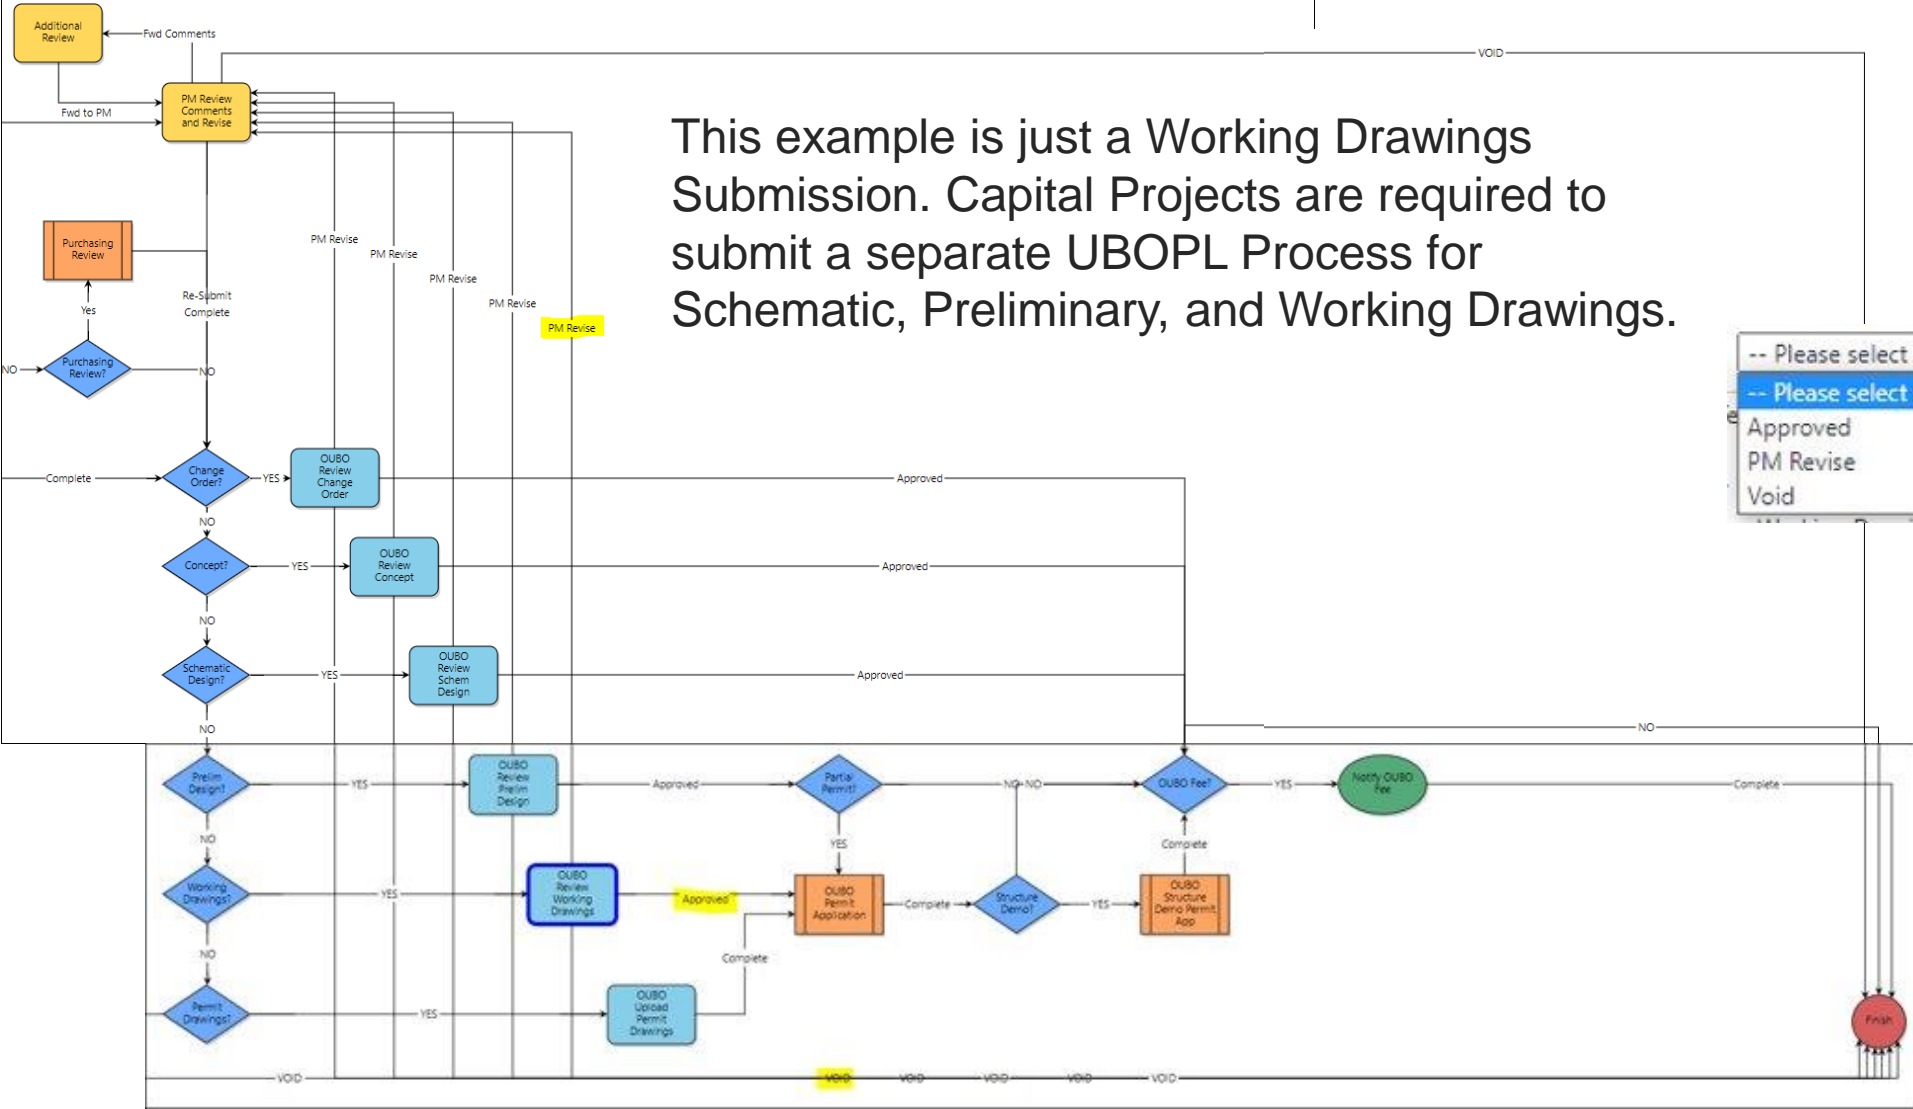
Additional Review

Fwd Comments

VOID

Fwd to PM

PM Review Comments and Revise

This example is just a Working Drawings Submission. Capital Projects are required to submit a separate UBOPL Process for Schematic, Preliminary, and Working Drawings.

Purchasing Review

PM Revise

PM Revise

PM Revise

PM Revise

PM Revise

Re-Submit Complete

Yes

NO

Purchasing Review?

NO

-- Please select

-- Please select

Approved

PM Revise

Void

Complete

Change Order?

YES

OUBO Review Change Order

Approved

NO

Concept?

YES

OUBO Review Concept

Approved

NO

Schematic Design?

YES

OUBO Review Schem Design

Approved

NO

NO

Prelim Design?

YES

OUBO Review Prelim Design

Approved

Partial Permit?

NO

NO

OUBO Fee?

YES

Notify OUBO Fee

Complete

NO

YES

Complete

Working Drawings?

YES

OUBO Review Working Drawings

Approved

OUBO Permit Application

Complete

Structure Demo?

YES

OUBO Structure Demo Permit App

NO

Complete

Permit Drawings?

YES

OUBO Upload Permit Drawings

Finish

VOID

VOID

VOID

VOID

VOID

VOID